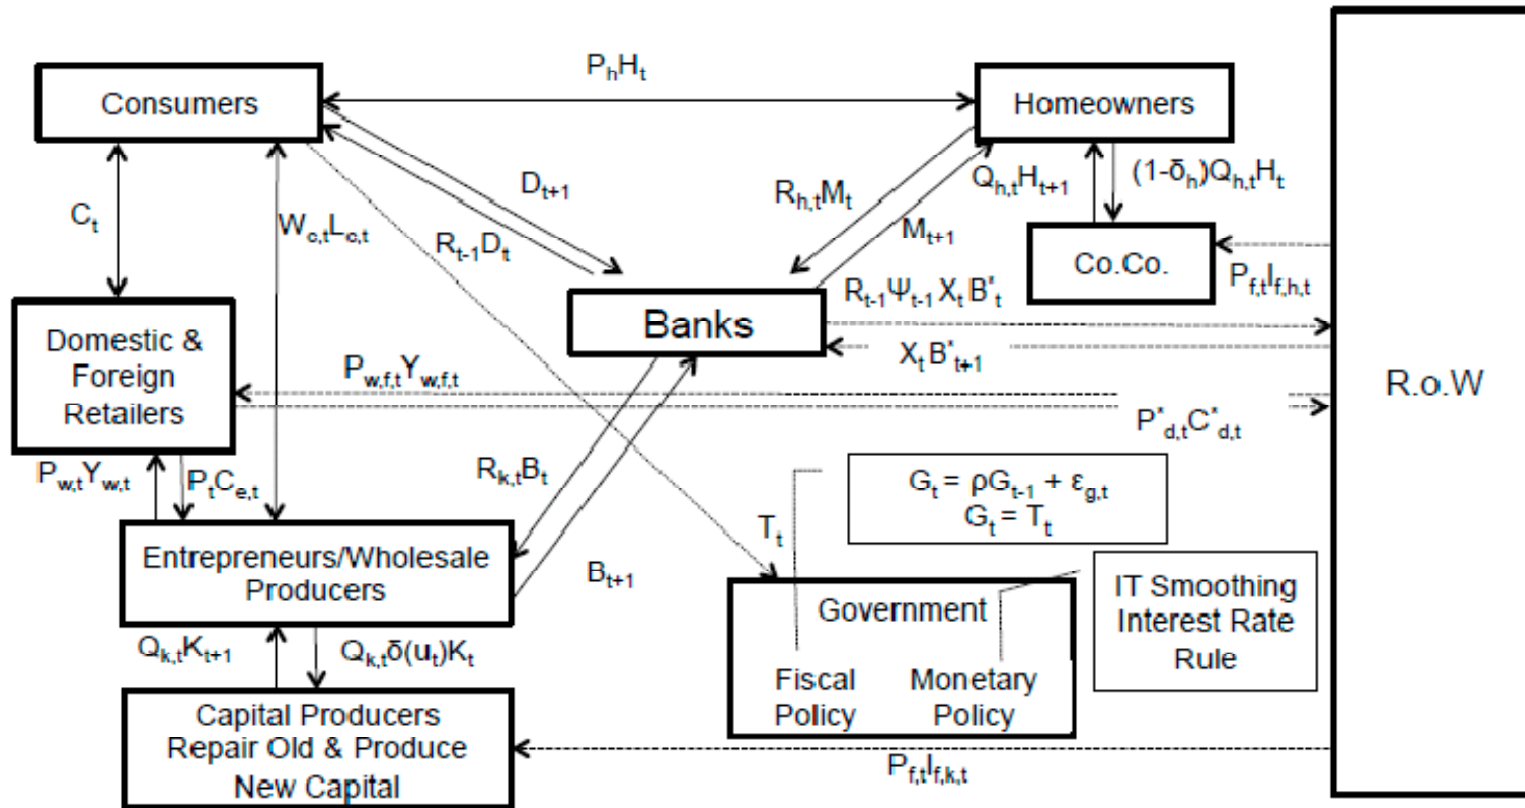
$P_hH_t$

Consumers

Homeowners

$C_t$

$W_{c,t}L_{c,t}$

$D_{t+1}$

$R_{t-1}D_t$

$R_{h,t}M_t$

$Q_{h,t}H_{t+1}$

$(1-\delta_h)Q_{h,t}H_t$

$M_{t+1}$

Co.Co.

$P_{f,t}I_{f,h,t}$

Banks

$R_{t-1}\Psi_{t-1}X_tB^*_t$

$X_tB^*_{t+1}$

Domestic & Foreign Retailers

$P_{w,f,t}Y_{w,f,t}$

R.o.W

$P^*_{d,t}C^*_{d,t}$

$P_{w,t}Y_{w,t}$

$P_tC_{e,t}$

$R_{k,t}B_t$

$G_t = \rho G_{t-1} + \varepsilon_{g,t}$
$G_t = T_t$

$T_t$

Entrepreneurs/Wholesale Producers

$B_{t+1}$

Government

IT Smoothing Interest Rate Rule

$Q_{k,t}K_{t+1}$

$Q_{k,t}\delta(u_t)K_t$

Fiscal Policy

Monetary Policy

Capital Producers Repair Old & Produce New Capital

$P_{f,t}I_{f,k,t}$